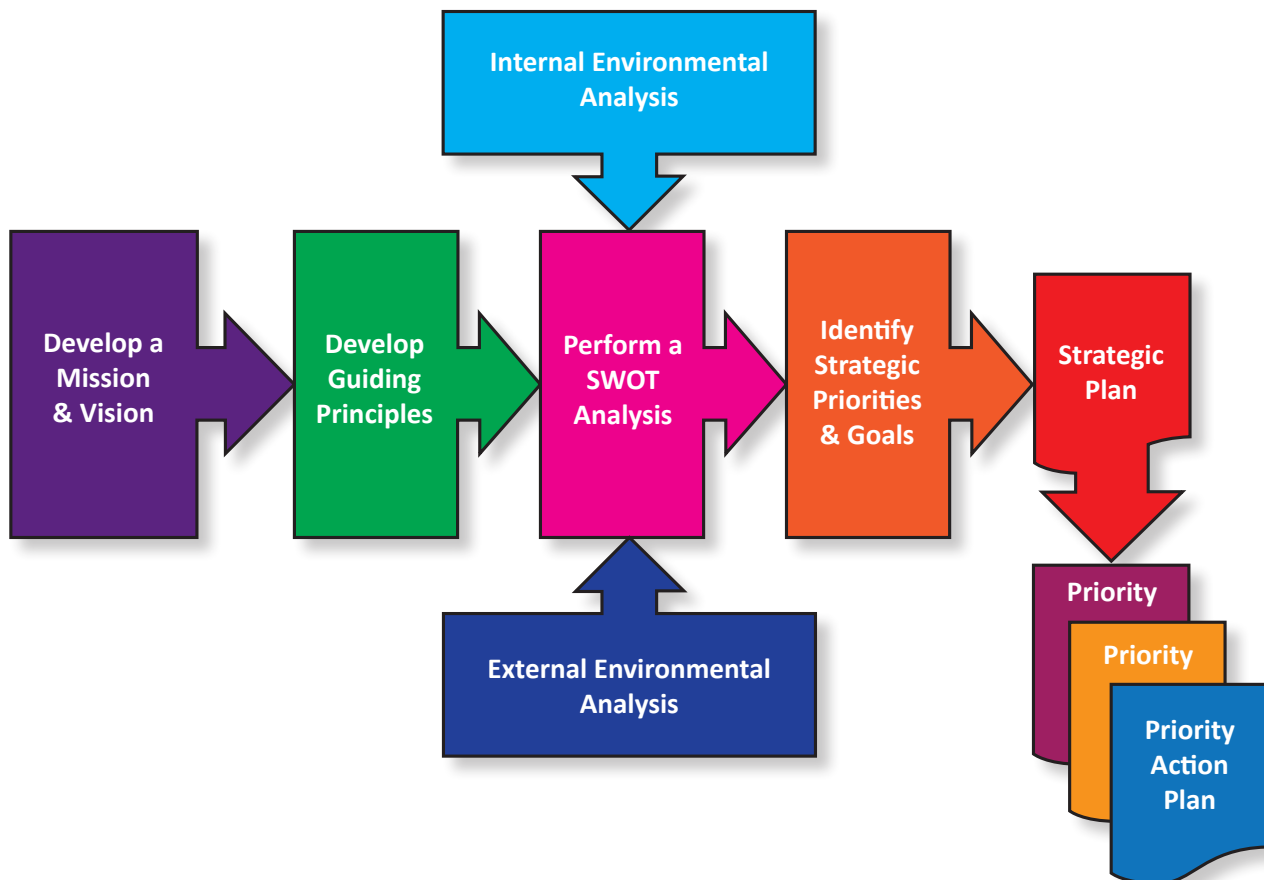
Internal Environmental Analysis

Develop a Mission & Vision

Develop Guiding Principles

Perform a SWOT Analysis

Identify Strategic Priorities & Goals

Strategic Plan

External Environmental Analysis

Priority

Priority

Priority Action Plan